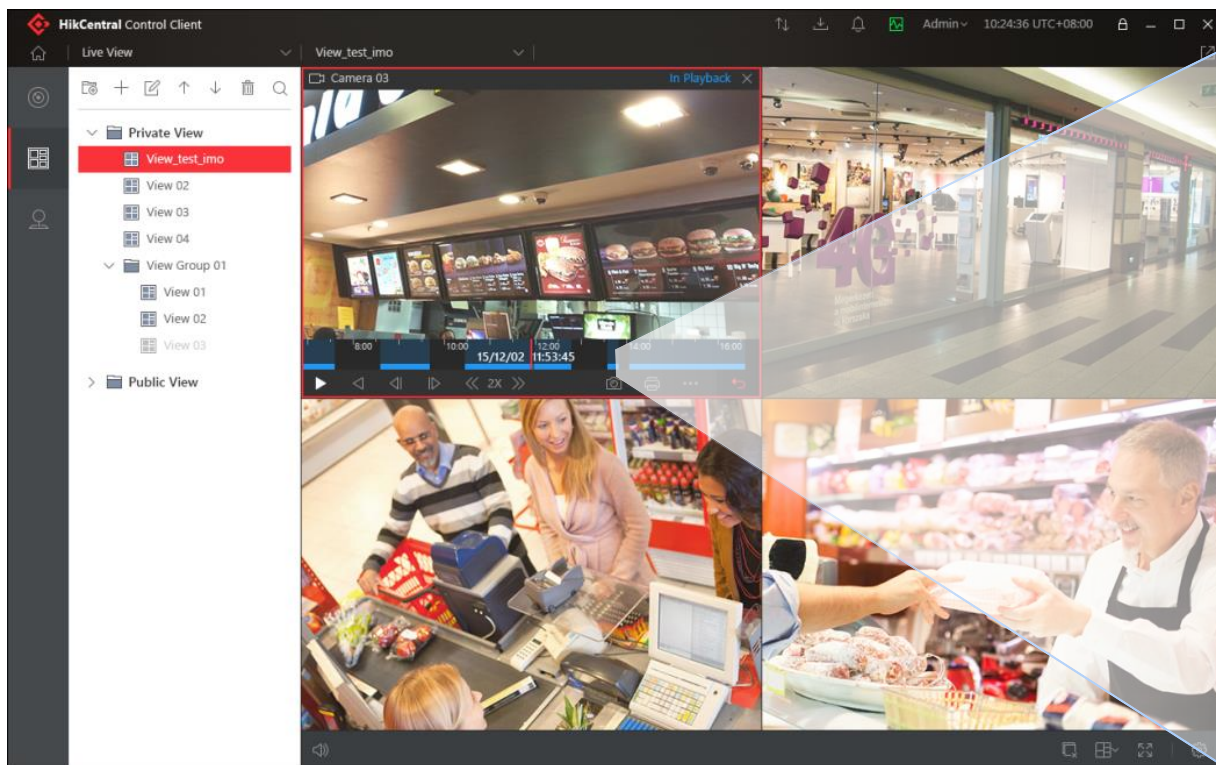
HikCentral Control Client

Admin 10:24:36 UTC+08:00

Live View

View_test_imo

Private View

View_test_imo

View 02

View 03

View 04

View Group 01

View 01

View 02

View 03

Public View

Camera 03

In Playback

8:00

10:00

12:00

14:00

16:00

15/12/02 11:53:45

2X